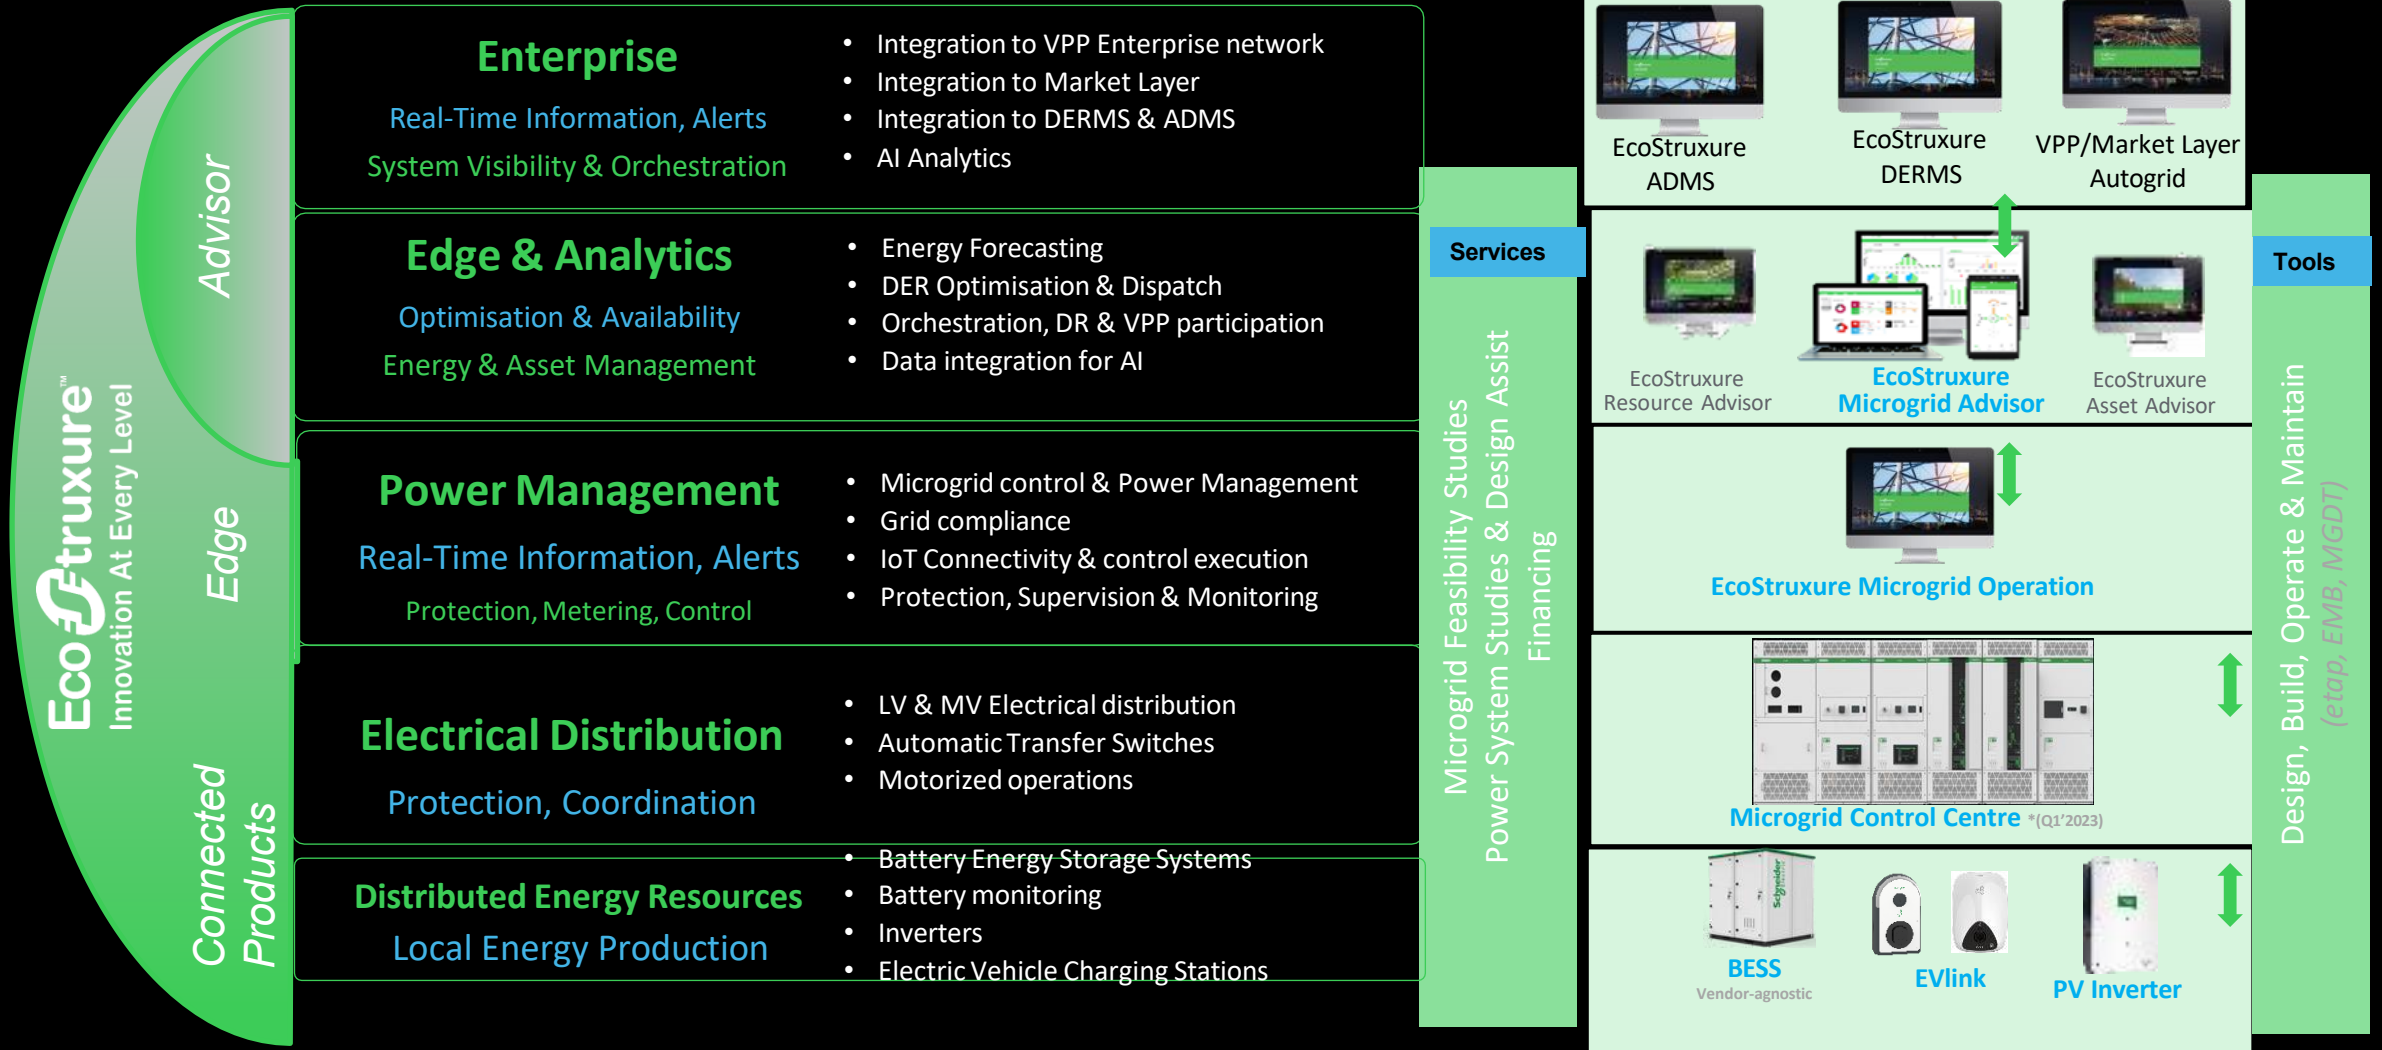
EcoStruxure™
Innovation At Every Level

Advisor

Edge

Connected Products

Enterprise

Real-Time Information, Alerts

System Visibility & Orchestration

- Integration to VPP Enterprise network
- Integration to Market Layer
- Integration to DERMS & ADMS
- AI Analytics

Edge & Analytics

Optimisation & Availability

Energy & Asset Management

- Energy Forecasting
- DER Optimisation & Dispatch
- Orchestration, DR & VPP participation
- Data integration for AI

Power Management

Real-Time Information, Alerts

Protection, Metering, Control

- Microgrid control & Power Management
- Grid compliance
- IoT Connectivity & control execution
- Protection, Supervision & Monitoring

Electrical Distribution

Protection, Coordination

- LV & MV Electrical distribution
- Automatic Transfer Switches
- Motorized operations

Distributed Energy Resources

Local Energy Production

- Battery Energy Storage Systems
- Battery monitoring
- Inverters
- Electric Vehicle Charging Stations

Services

Microgrid Feasibility Studies
Power System Studies & Design Assist
Financing

EcoStruxure ADMS

EcoStruxure DERMS

VPP/Market Layer Autogrid

EcoStruxure Resource Advisor

EcoStruxure Microgrid Advisor

EcoStruxure Asset Advisor

EcoStruxure Microgrid Operation

Microgrid Control Centre *(Q1'2023)

BESS
Vendor-agnostic

EVlink

PV Inverter

Tools

Design, Build, Operate & Maintain
(etap, EMB, MGDT)